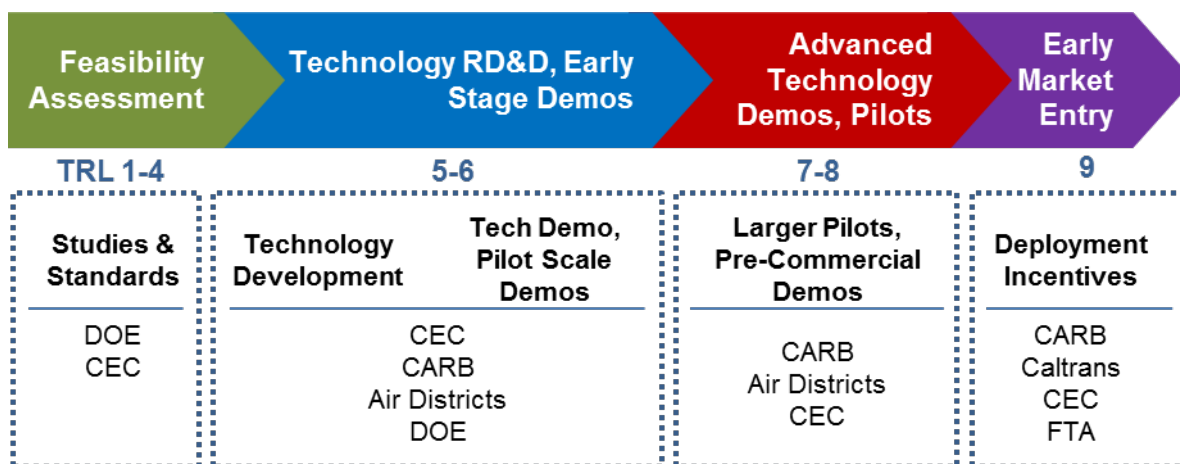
Feasibility Assessment

Technology RD&D, Early Stage Demos

Advanced Technology Demos, Pilots

Early Market Entry

TRL 1-4

5-6

7-8

9

Studies & Standards

DOE
CEC

Technology Development

Tech Demo, Pilot Scale Demos

CEC
CARB
Air Districts
DOE

Larger Pilots, Pre-Commercial Demos

CARB
Air Districts
CEC

Deployment Incentives

CARB
Caltrans
CEC
FTA